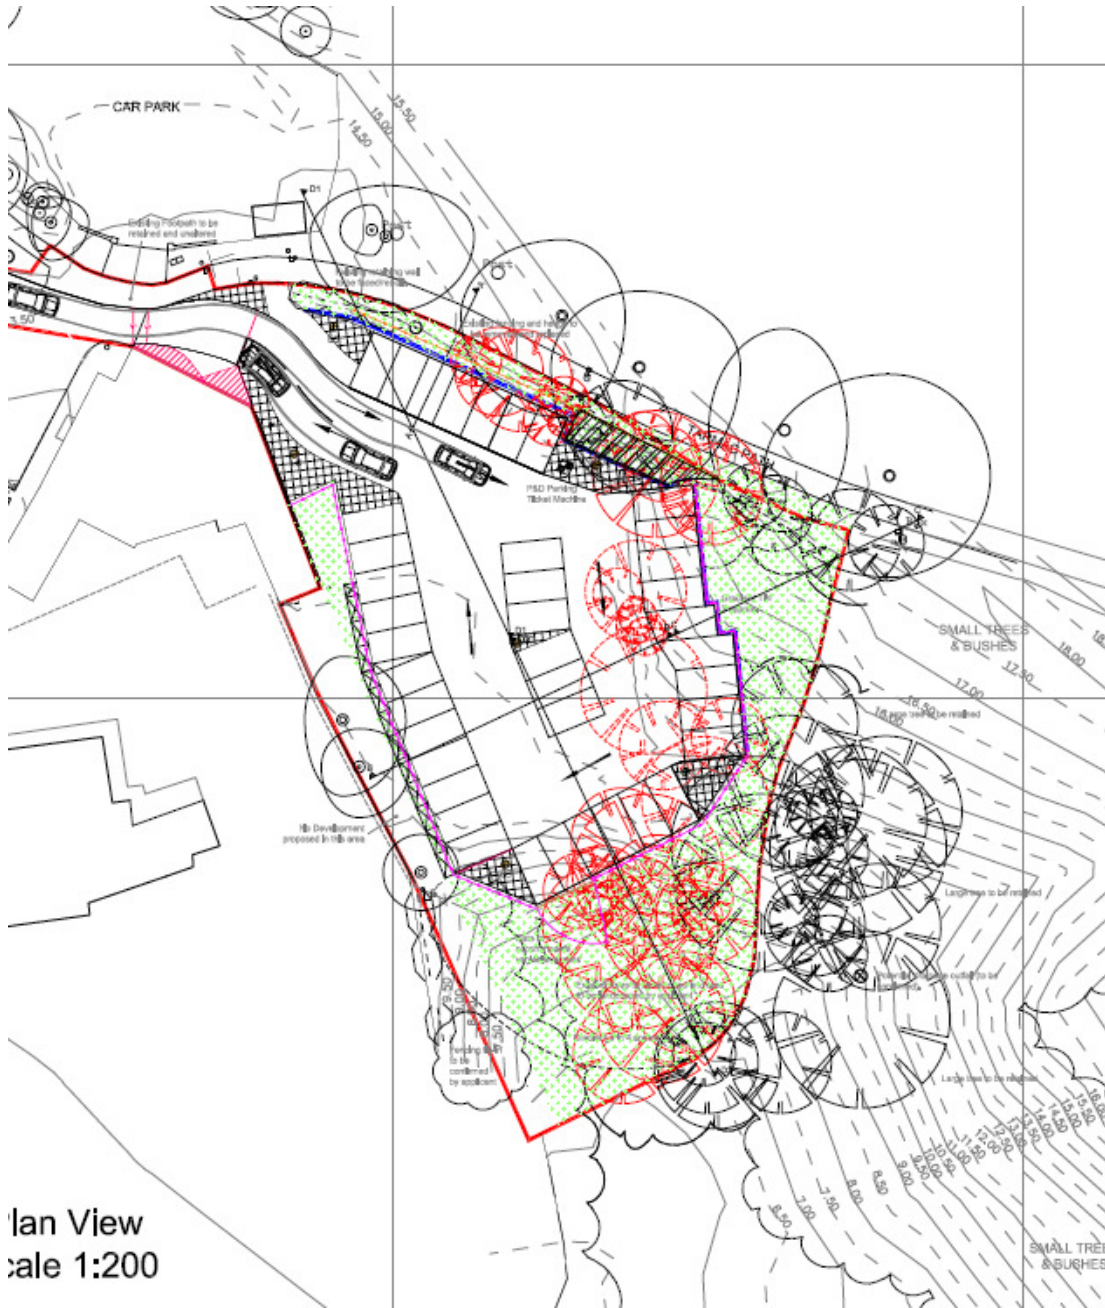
CAR PARK

15.50

15.00

14.50

D1

Existing Footpath to be retained and unaltered

3.50

P&D Parking Ticket Machine

SMALL TREES & BUSHES

18.00

17.50

17.00

16.50

Large tree to be retained

No Development proposed in this area

Large tree to be retained

Large tree to be retained

Fencing to be confirmed by applicant

SMALL TREES & BUSHES

8.00

8.50

9.00

9.50

10.00

11.00

11.50

12.00

12.50

13.00

13.50

14.00

14.50

15.00

15.50

16.00

7.00

7.50

6.50

Plan View
Scale 1:200